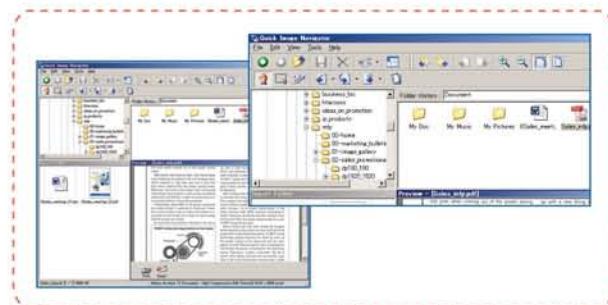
Quick Image Navigator
File Edit View Tools Help
business_biz
Marcoes
ideas_on_promotion
pr_products
only
00-home
00-marketing_bulletin
01-image_gallery
02-sales_promotions
dir100_100
dir100_1020
Folder History
Document
My Doc
My Music
My Pictures
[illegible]
Preview -- [Sales_info.pdf]
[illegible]